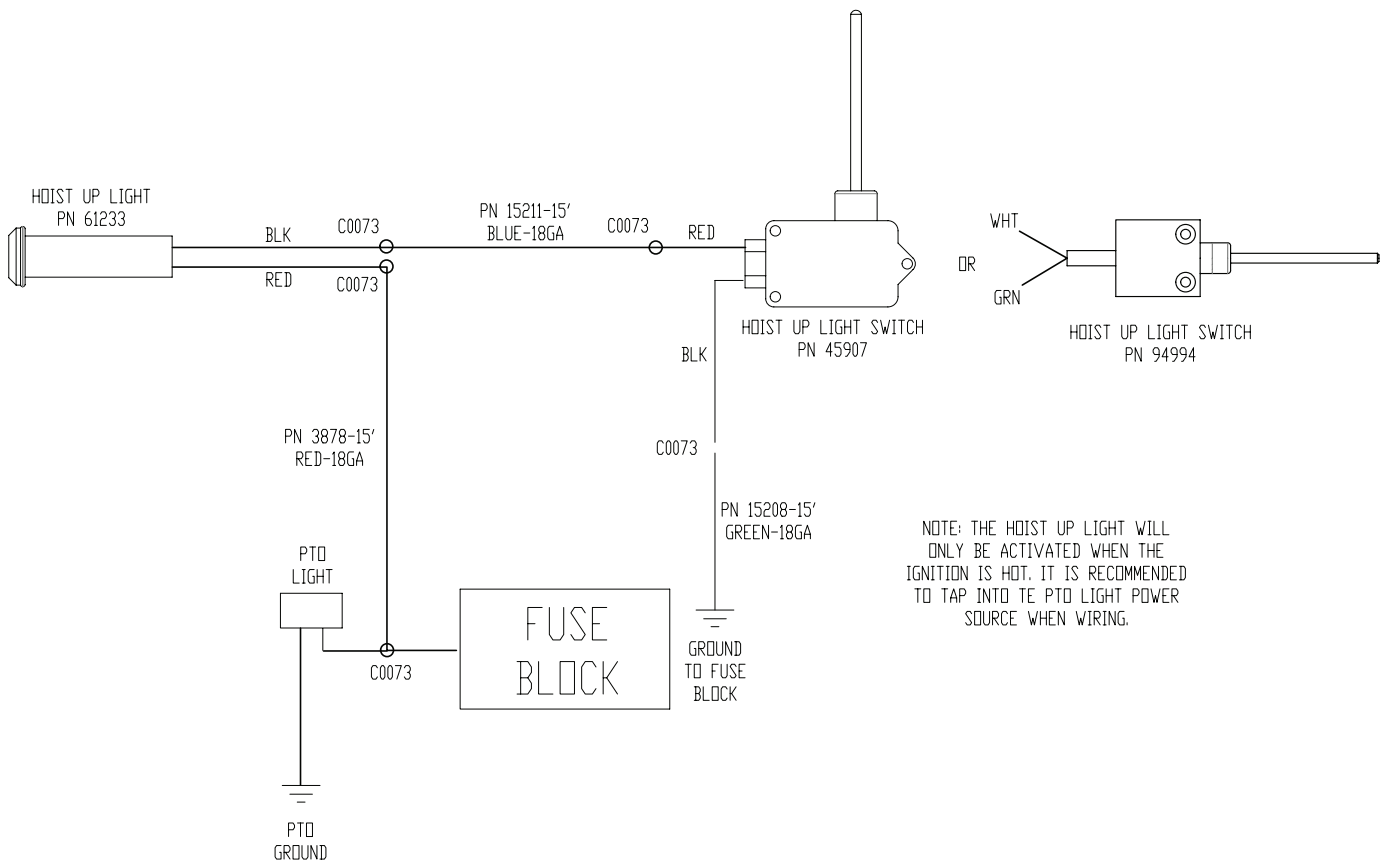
HOIST UP LIGHT
PN 61233

BLK

RED

C0073

C0073

PN 15211-15'
BLUE-18GA

C0073

RED

HOIST UP LIGHT SWITCH
PN 45907

WHT

OR

GRN

HOIST UP LIGHT SWITCH
PN 94994

BLK

PN 3878-15'
RED-18GA

C0073

PN 15208-15'
GREEN-18GA

NOTE: THE HOIST UP LIGHT WILL ONLY BE ACTIVATED WHEN THE IGNITION IS HOT. IT IS RECOMMENDED TO TAP INTO TE PTO LIGHT POWER SOURCE WHEN WIRING.

PTO
LIGHT

FUSE
BLOCK

C0073

GROUND
TO FUSE
BLOCK

PTO
GROUND